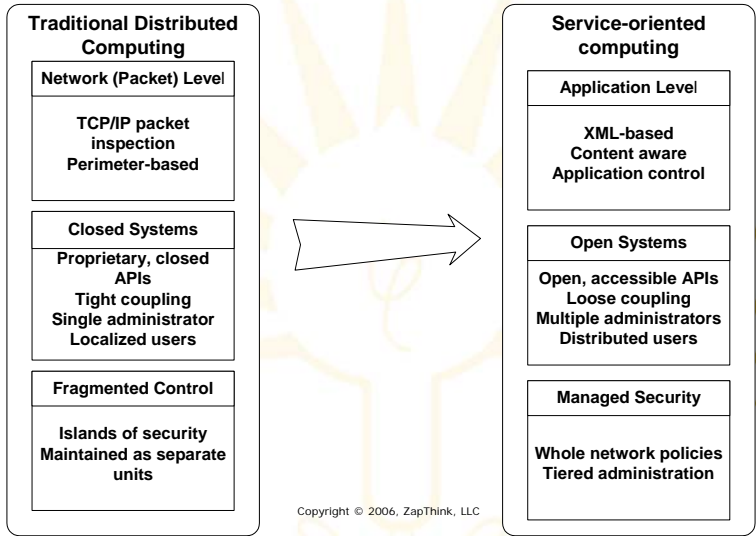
Traditional Distributed Computing

Network (Packet) Level

TCP/IP packet inspection
Perimeter-based

Closed Systems

Proprietary, closed APIs
Tight coupling
Single administrator
Localized users

Fragmented Control

Islands of security
Maintained as separate units

Service-oriented computing

Application Level

XML-based
Content aware
Application control

Open Systems

Open, accessible APIs
Loose coupling
Multiple administrators
Distributed users

Managed Security

Whole network policies
Tiered administration

Copyright © 2006, ZapThink, LLC